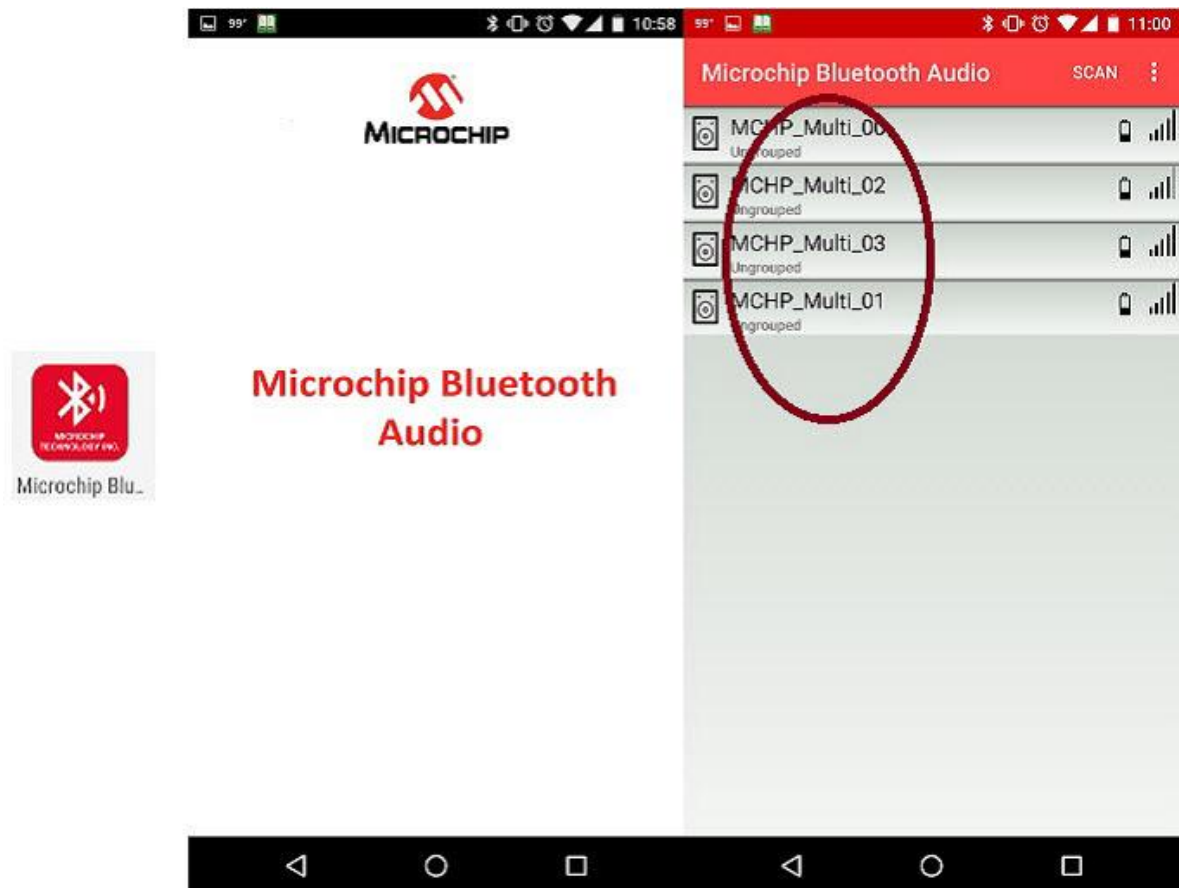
MICROCHIP TECHNOLOGY INC.

Microchip Blu...

99° 10:58

MICROCHIP

Microchip Bluetooth Audio

99° 11:00

Microchip Bluetooth Audio SCAN

MCHP_Multi_0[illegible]
Ungrouped

MCHP_Multi_02
Ungrouped

MCHP_Multi_03
Ungrouped

MCHP_Multi_01
Ungrouped